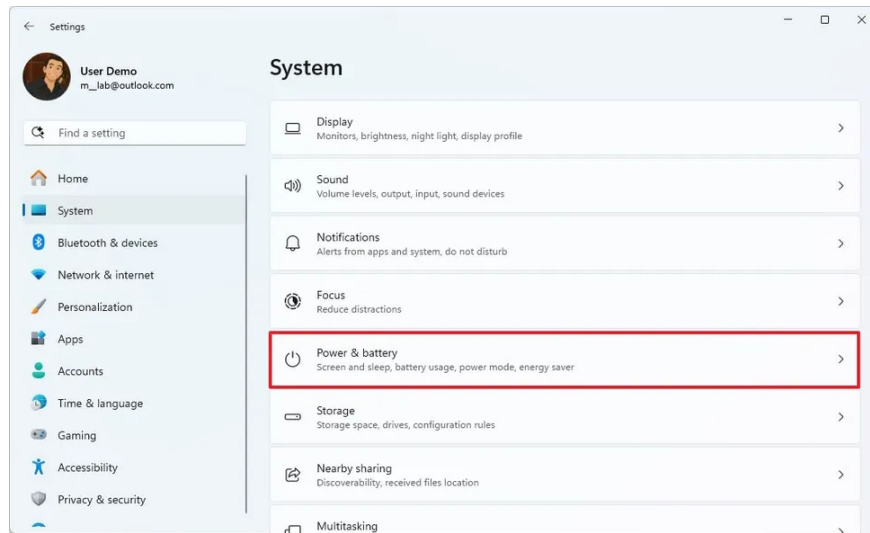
Settings

User Demo
m__lab@outlook.com

Find a setting

Home
System
Bluetooth & devices
Network & internet
Personalization
Apps
Accounts
Time & language
Gaming
Accessibility
Privacy & security

System

Display
Monitors, brightness, night light, display profile

Sound
Volume levels, output, input, sound devices

Notifications
Alerts from apps and system, do not disturb

Focus
Reduce distractions

Power & battery
Screen and sleep, battery usage, power mode, energy saver

Storage
Storage space, drives, configuration rules

Nearby sharing
Discoverability, received files location

Multitasking